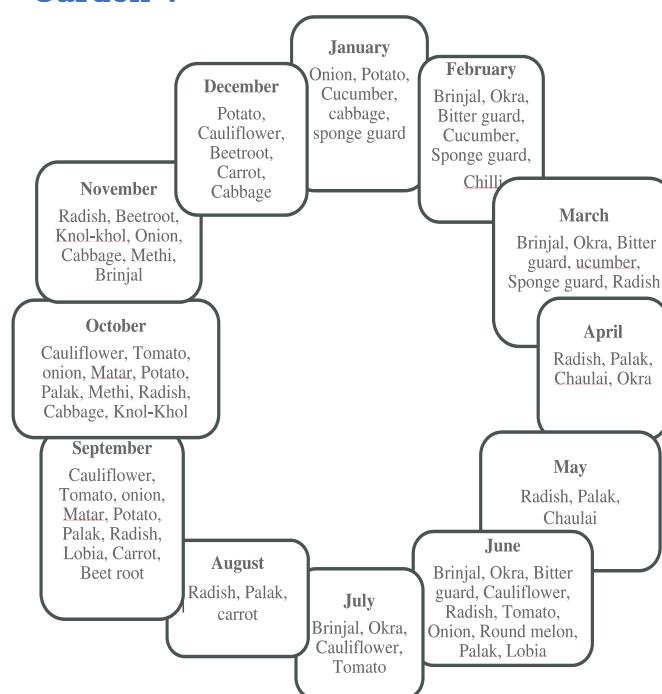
Garden ?

January
Onion, Potato, Cucumber, cabbage, sponge guard

February
Brinjal, Okra, Bitter guard, Cucumber, Sponge guard, Chilli

March
Brinjal, Okra, Bitter guard, ucumber, Sponge guard, Radish

April
Radish, Palak, Chaulai, Okra

May
Radish, Palak, Chaulai

June
Brinjal, Okra, Bitter guard, Cauliflower, Radish, Tomato, Onion, Round melon, Palak, Lobia

July
Brinjal, Okra, Cauliflower, Tomato

August
Radish, Palak, carrot

September
Cauliflower, Tomato, onion, Matar, Potato, Palak, Radish, Lobia, Carrot, Beet root

October
Cauliflower, Tomato, onion, Matar, Potato, Palak, Methi, Radish, Cabbage, Knol-Khol

November
Radish, Beetroot, Knol-khol, Onion, Cabbage, Methi, Brinjal

December
Potato, Cauliflower, Beetroot, Carrot, Cabbage